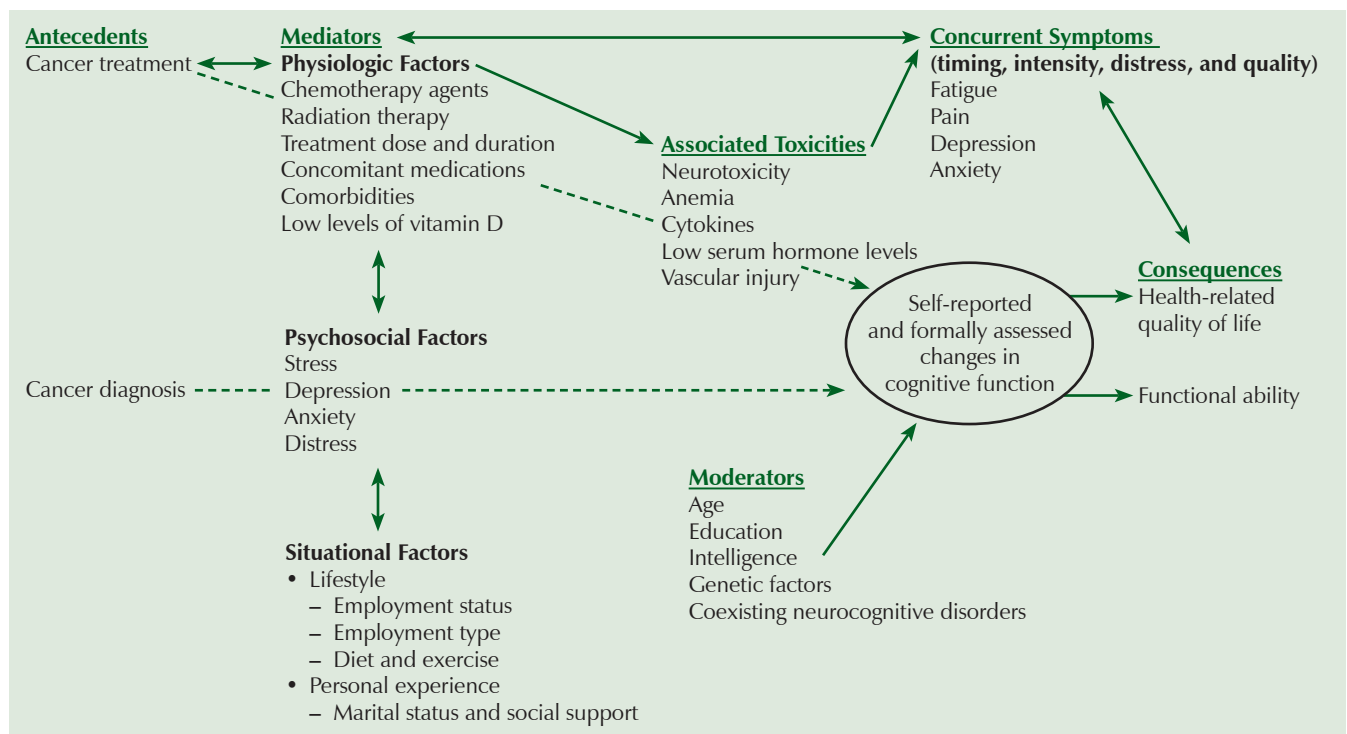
Antecedents
Cancer treatment

Mediators
Physiologic Factors
Chemotherapy agents
Radiation therapy
Treatment dose and duration
Concomitant medications
Comorbidities
Low levels of vitamin D

Associated Toxicities
Neurotoxicity
Anemia
Cytokines
Low serum hormone levels
Vascular injury

Concurrent Symptoms
(timing, intensity, distress, and quality)
Fatigue
Pain
Depression
Anxiety

Psychosocial Factors
Stress
Depression
Anxiety
Distress

Cancer diagnosis

Self-reported and formally assessed changes in cognitive function

Consequences
Health-related quality of life

Functional ability

Moderators
Age
Education
Intelligence
Genetic factors
Coexisting neurocognitive disorders

Situational Factors
• Lifestyle
– Employment status
– Employment type
– Diet and exercise
• Personal experience
– Marital status and social support